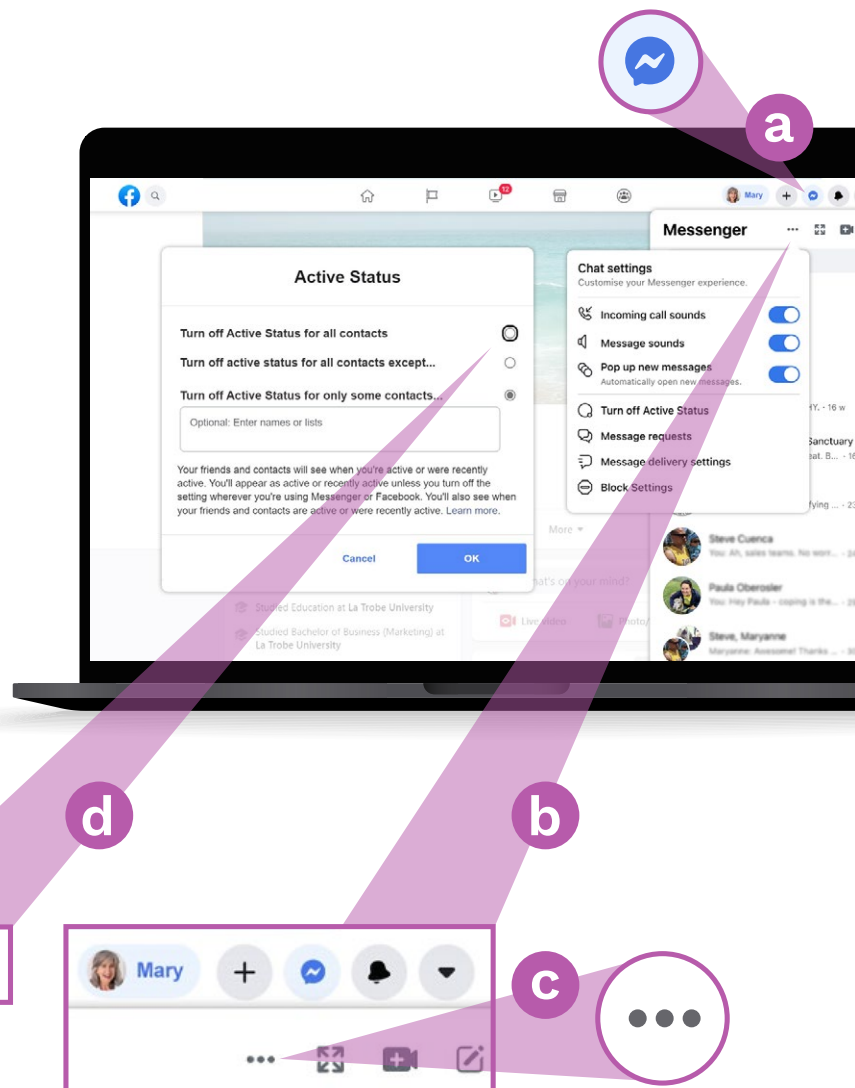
a

12

Mary

Messenger

Active Status

Turn off Active Status for all contacts

Turn off active status for all contacts except...

Turn off Active Status for only some contacts...

Optional: Enter names or lists

Your friends and contacts will see when you're active or were recently active. You'll appear as active or recently active unless you turn off the setting wherever you're using Messenger or Facebook. You'll also see when your friends and contacts are active or were recently active. Learn more.

Cancel

OK

Chat settings

Customise your Messenger experience.

Incoming call sounds

Message sounds

Pop up new messages

Automatically open new messages.

Turn off Active Status

Message requests

Message delivery settings

Block Settings

Steve Cuenca

Paula Oberosler

Steve, Maryanne

Sanctuary

Studied Education at La Trobe University

Studied Bachelor of Business (Marketing) at La Trobe University

More

Live video

d

b

Mary

c